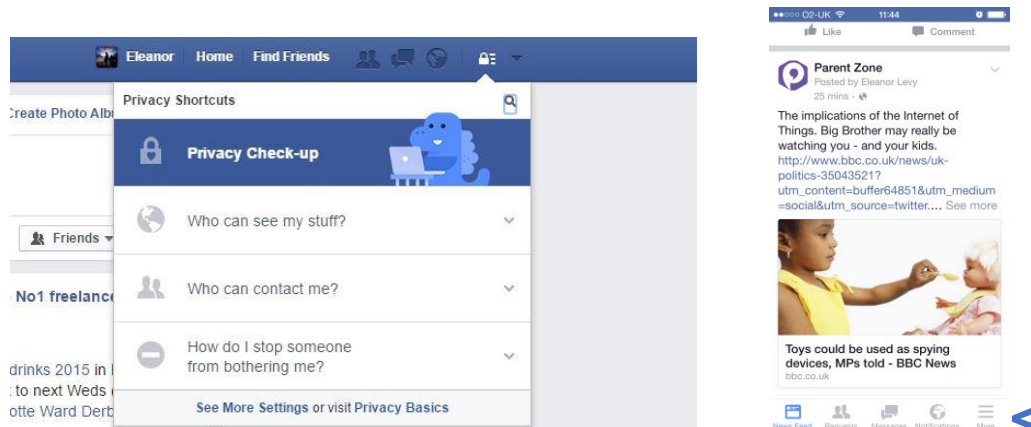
Eleanor Home Find Friends

Privacy Shortcuts

Create Photo Albu

Privacy Check-up

Friends

Who can see my stuff?

No1 freelance

Who can contact me?

drinks 2015 in

to next Weds

otte Ward Derb

How do I stop someone from bothering me?

See More Settings or visit Privacy Basics

●●○○○ O2-UK 11:44

Like Comment

Parent Zone
Posted by Eleanor Levy
25 mins ·

The implications of the Internet of Things. Big Brother may really be watching you - and your kids. http://www.bbc.co.uk/news/uk-politics-35043521?utm_content=buffer64851&utm_medium=social&utm_source=twitter.... See more

Toys could be used as spying devices, MPs told - BBC News
bbc.co.uk

News Feed Requests Messages Notifications More